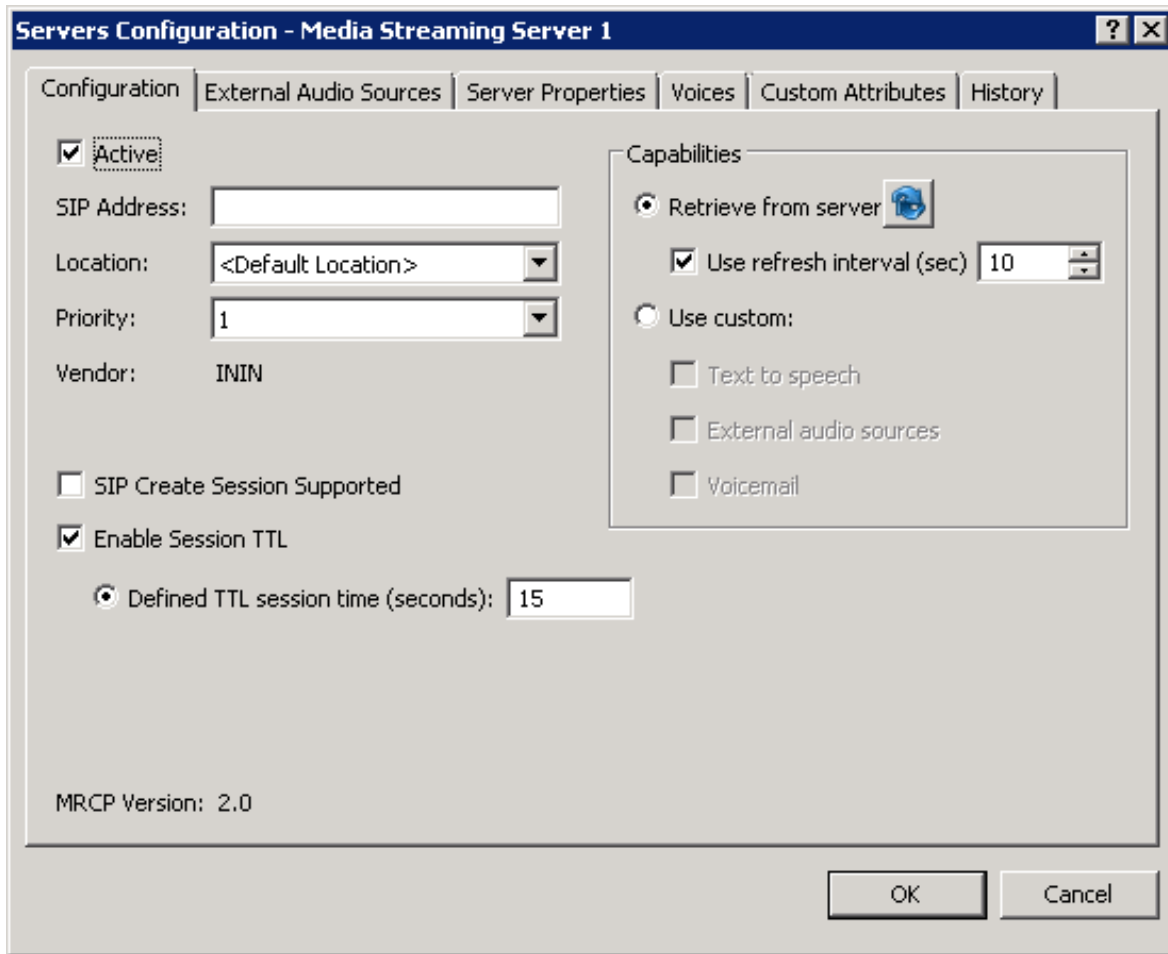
Servers Configuration - Media Streaming Server 1

?

Configuration | External Audio Sources | Server Properties | Voices | Custom Attributes | History

Active

SIP Address:

Location: <Default Location>

Priority: 1

Vendor: ININ

SIP Create Session Supported

Enable Session TTL

Defined TTL session time (seconds): 15

Capabilities

Retrieve from server

Use refresh interval (sec) 10

Use custom:

Text to speech

External audio sources

Voicemail

MRCP Version: 2.0

OK

Cancel